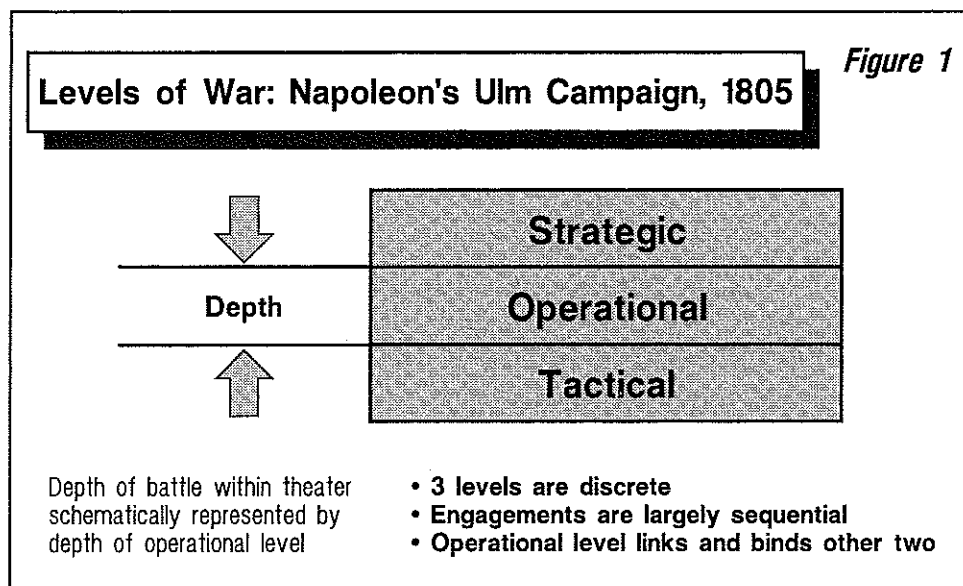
Levels of War: Napoleon's Ulm Campaign, 1805

Figure 1

Strategic

Depth

Operational

Tactical

Depth of battle within theater schematically represented by depth of operational level

• 3 levels are discrete
• Engagements are largely sequential
• Operational level links and binds other two